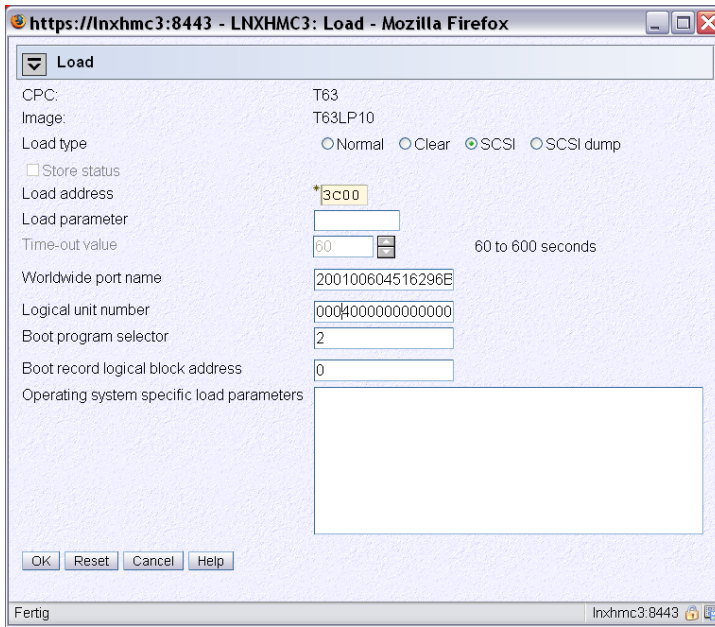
https://lnxhmc3:8443 - LNXHMC3: Load - Mozilla Firefox

Load

CPC: T63
Image: T63LP10
Load type ○Normal ○Clear ⦿SCSI ○SCSI dump
☐Store status
Load address *3C00
Load parameter
Time-out value 60 60 to 600 seconds
Worldwide port name 200100604516296B
Logical unit number 0004000000000000
Boot program selector 2
Boot record logical block address 0
Operating system specific load parameters

OK Reset Cancel Help

Fertig lnxhmc3:8443